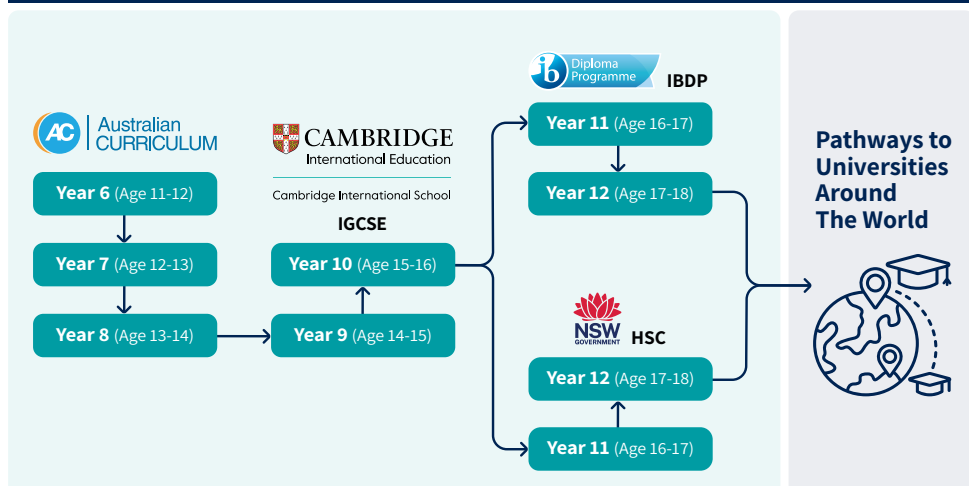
AC Australian CURRICULUM

Year 6 (Age 11-12)

Year 7 (Age 12-13)

Year 8 (Age 13-14)

CAMBRIDGE International Education

Cambridge International School

IGCSE

Year 10 (Age 15-16)

Year 9 (Age 14-15)

ib Diploma Programme IBDP

Year 11 (Age 16-17)

Year 12 (Age 17-18)

NSW GOVERNMENT HSC

Year 12 (Age 17-18)

Year 11 (Age 16-17)

Pathways to Universities Around The World